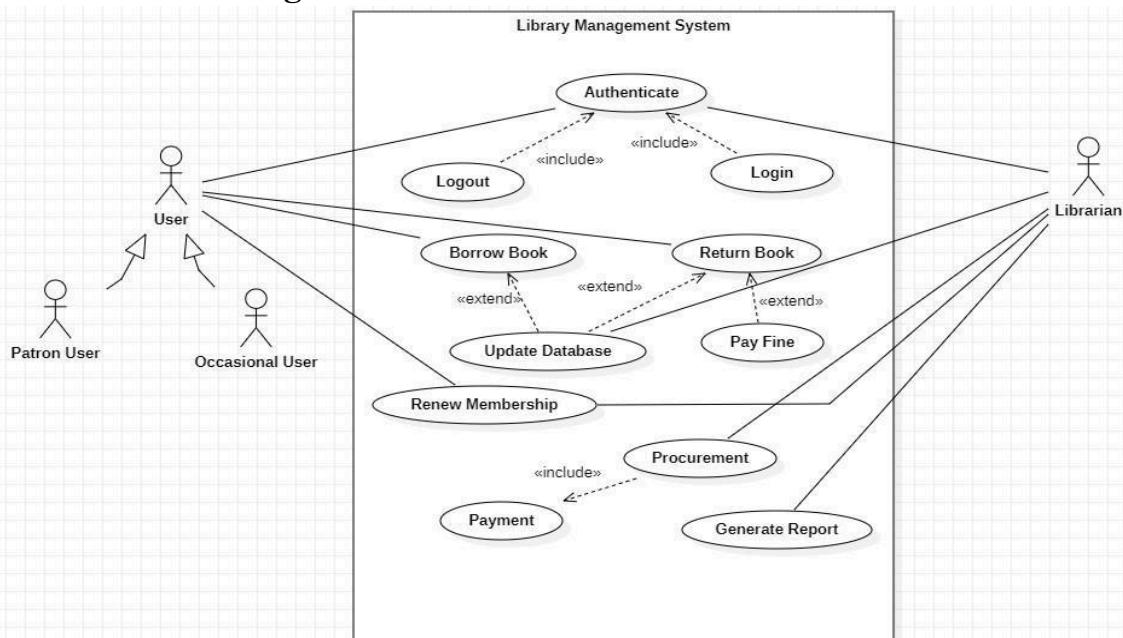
Library Management System

Authenticate

«include»

«include»

Logout

Login

User

Librarian

Borrow Book

Return Book

«extend»

«extend»

«extend»

Patron User

Occasional User

Update Database

Pay Fine

Renew Membership

Procurement

«include»

Payment

Generate Report